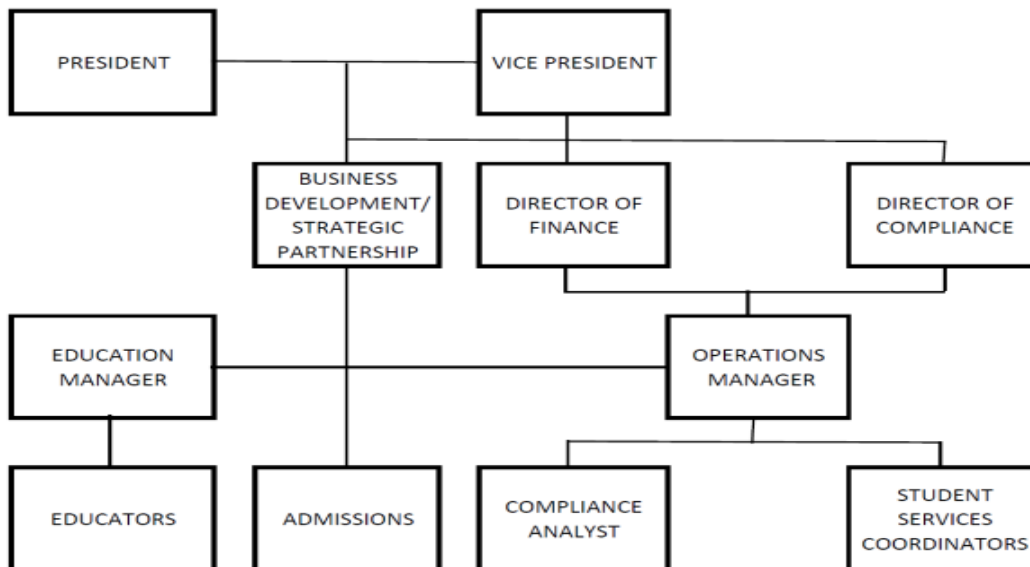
PRESIDENT

VICE PRESIDENT

BUSINESS DEVELOPMENT/ STRATEGIC PARTNERSHIP

DIRECTOR OF FINANCE

DIRECTOR OF COMPLIANCE

EDUCATION MANAGER

OPERATIONS MANAGER

EDUCATORS

ADMISSIONS

COMPLIANCE ANALYST

STUDENT SERVICES COORDINATORS